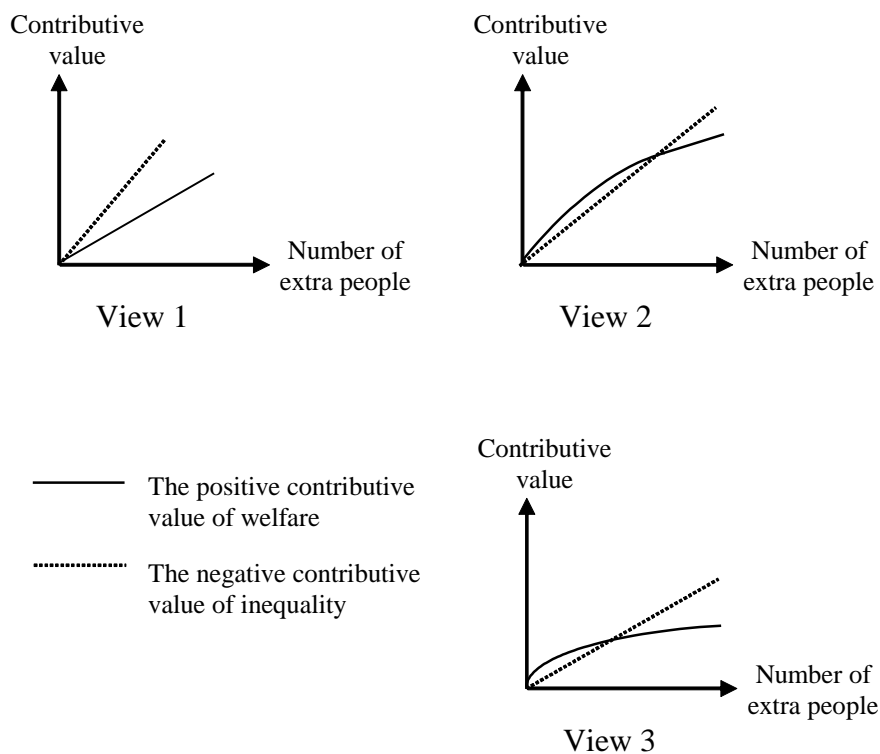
Contributive value

Number of extra people

View 1

Contributive value

Number of extra people

View 2

The positive contributive value of welfare

The negative contributive value of inequality

Contributive value

Number of extra people

View 3